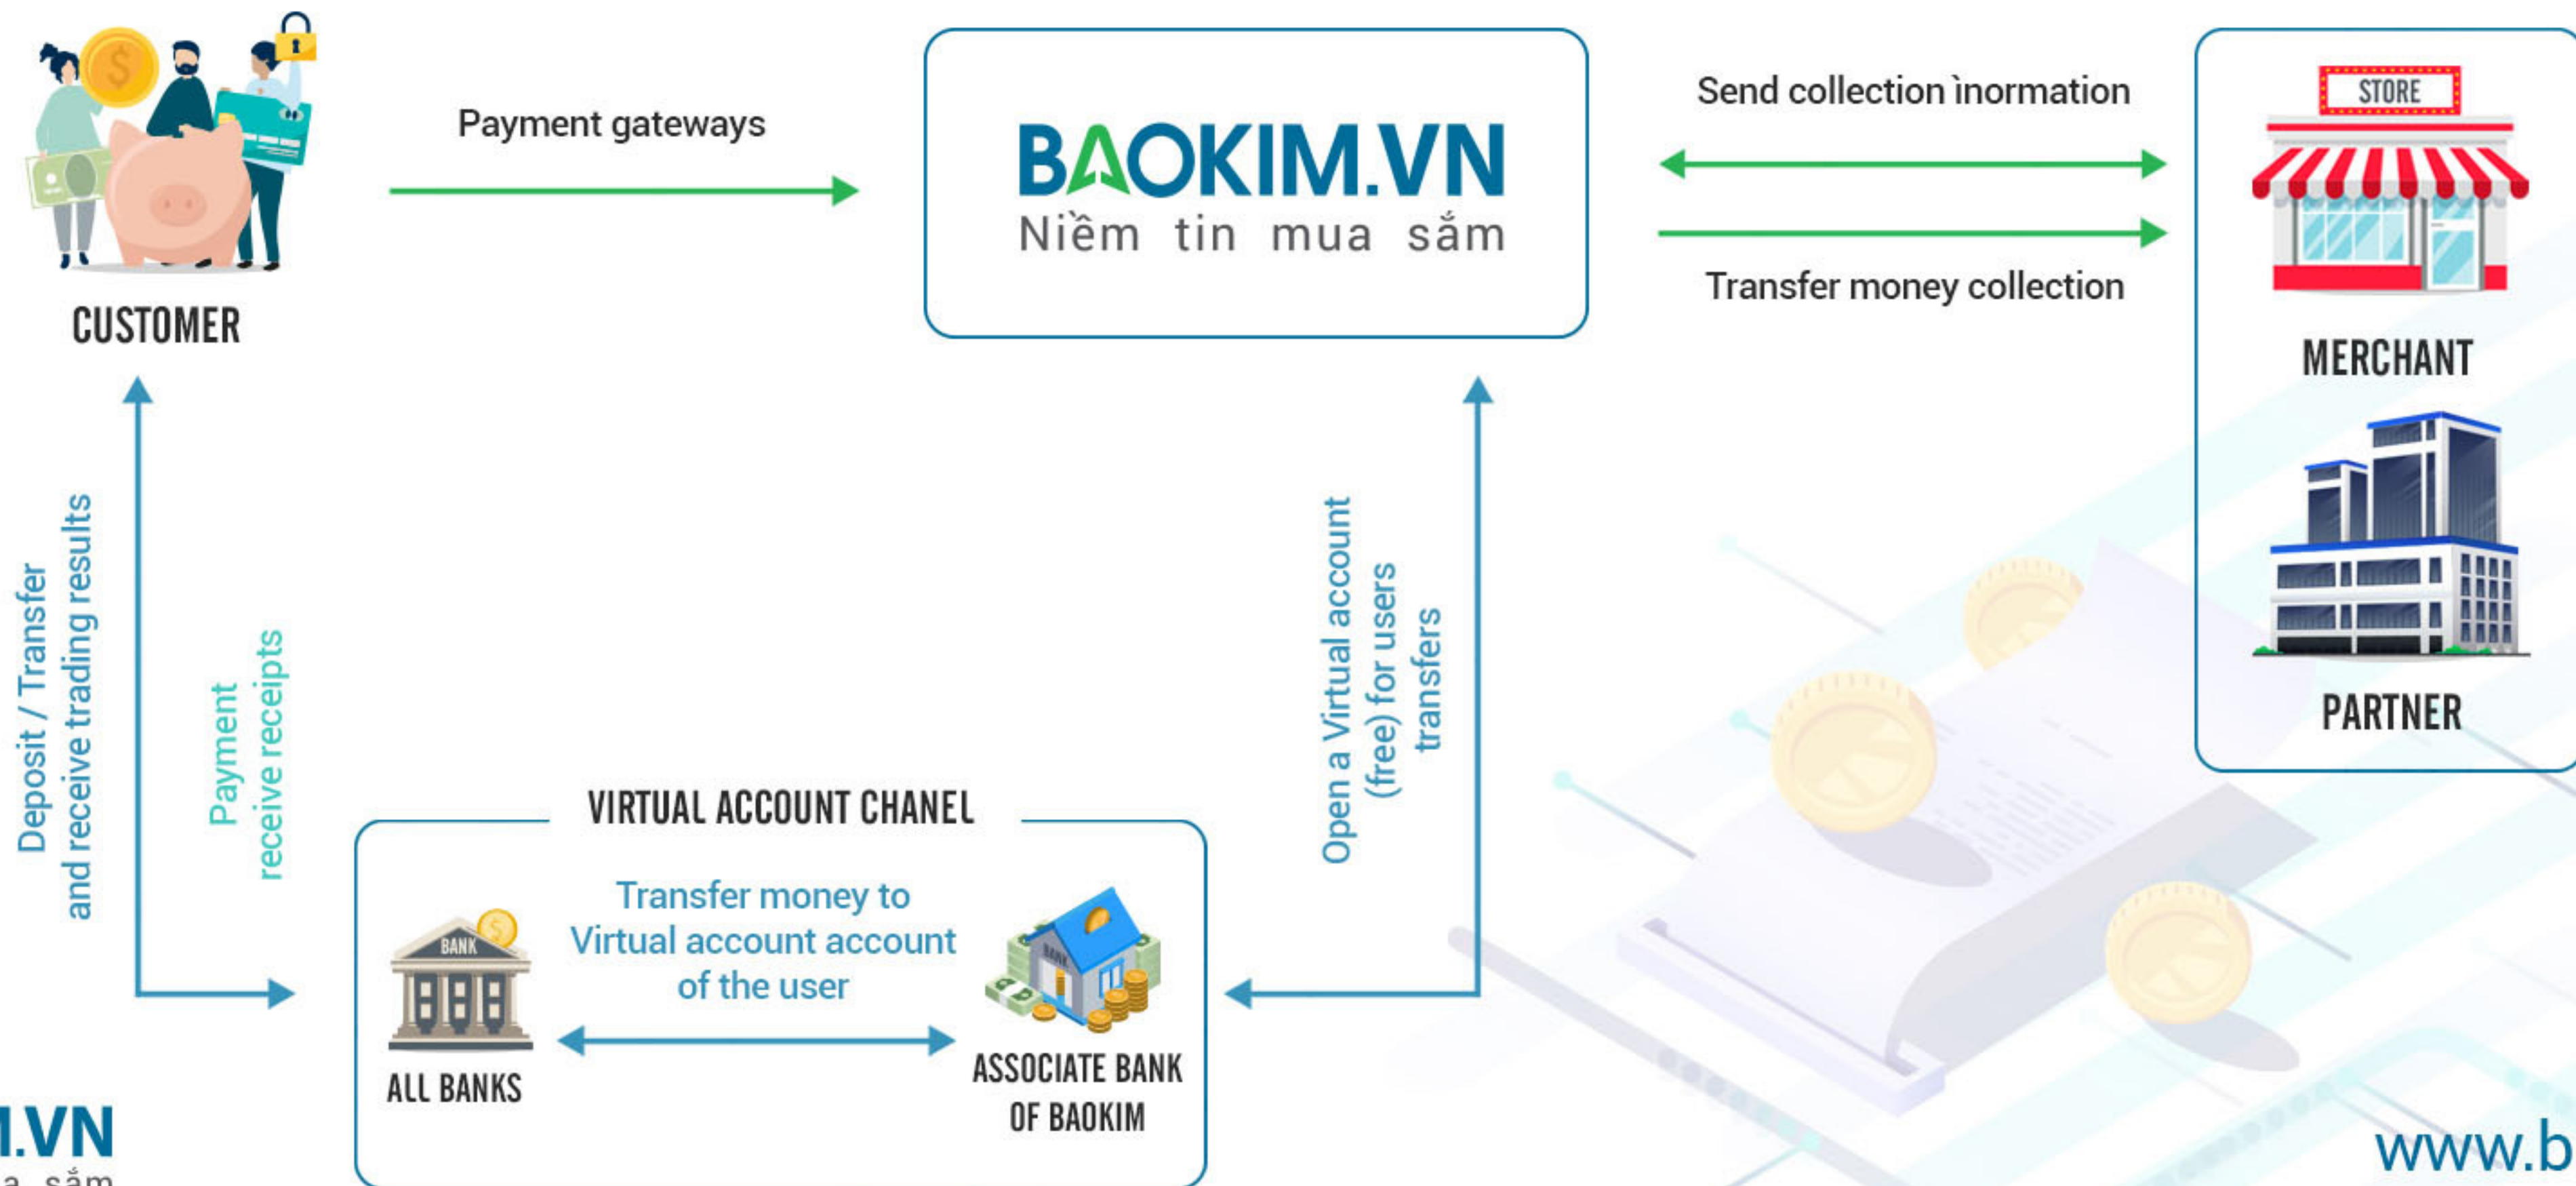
CUSTOMER

Payment gateways

BAOKIM.VN
Niềm tin mua sắm

Send collection ìnormation

Transfer money collection

STORE

MERCHANT

PARTNER

Deposit / Transfer and receive trading results

Payment receive receipts

Open a Virtual account (free) for users transfers

VIRTUAL ACCOUNT CHANEL

BANK

ALL BANKS

Transfer money to Virtual account account of the user

BANK

ASSOCIATE BANK OF BAOKIM

I.VN
a sắm

www.b